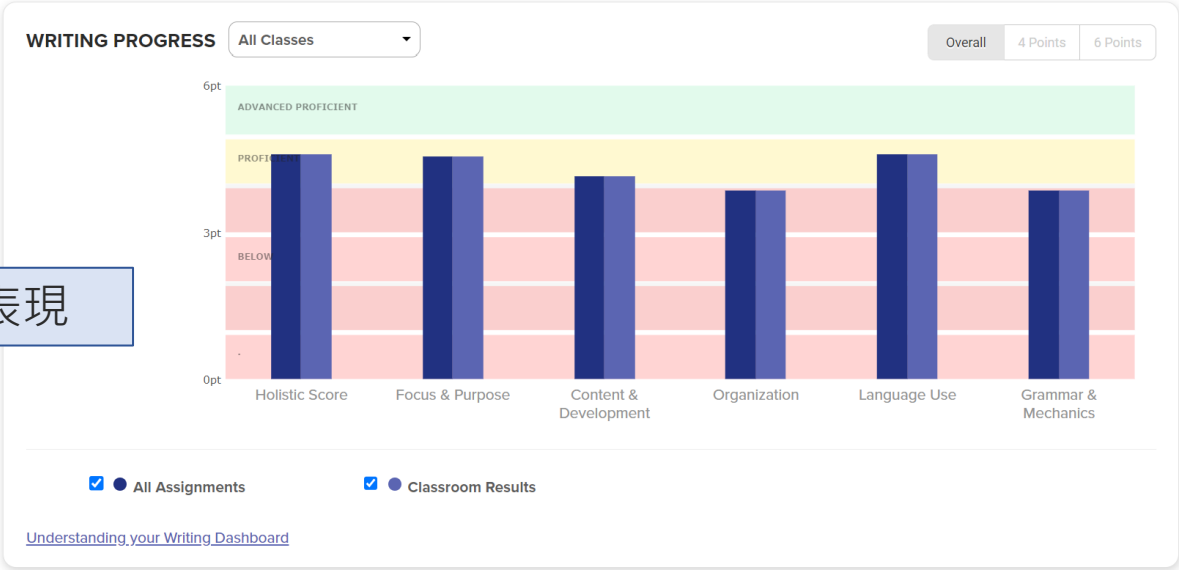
WRITING PROGRESS All Classes

Overall 4 Points 6 Points

6pt
ADVANCED PROFICIENT
PROFICIENT
3pt
BELOW
表現
0pt

Holistic Score
Focus & Purpose
Content & Development
Organization
Language Use
Grammar & Mechanics

All Assignments
Classroom Results

Understanding your Writing Dashboard